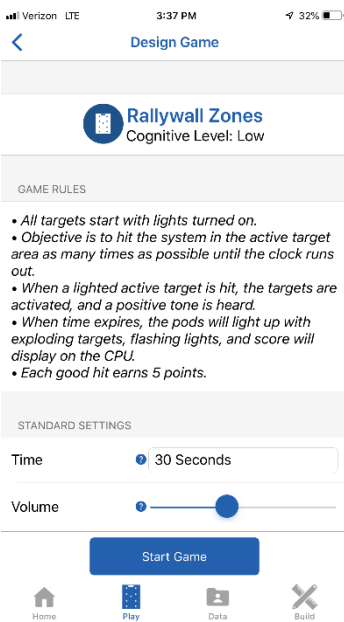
Verizon LTE 3:37 PM 32%

<

Design Game

Rallywall Zones
Cognitive Level: Low

GAME RULES

• All targets start with lights turned on.
• Objective is to hit the system in the active target area as many times as possible until the clock runs out.
• When a lighted active target is hit, the targets are activated, and a positive tone is heard.
• When time expires, the pods will light up with exploding targets, flashing lights, and score will display on the CPU.
• Each good hit earns 5 points.

STANDARD SETTINGS

Time ? 30 Seconds

Volume ?

Start Game

Home Play Data Build